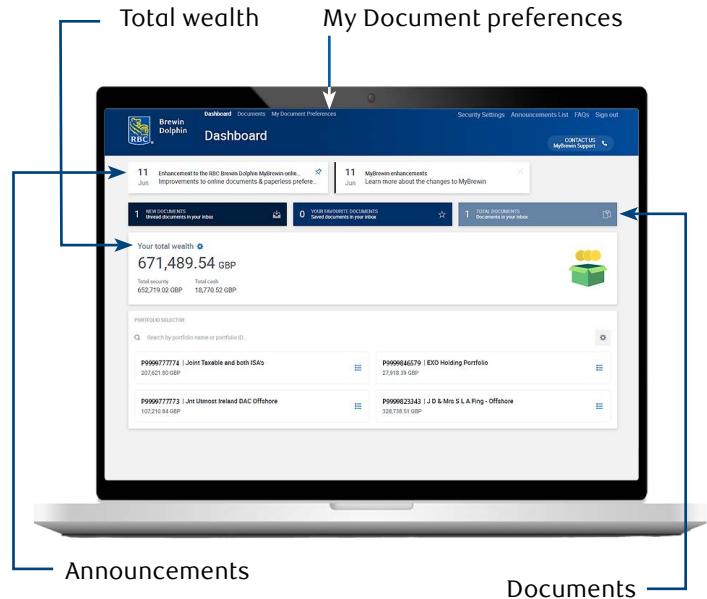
Total wealth

My Document preferences

RBC Brewin Dolphin

Dashboard Documents My Document Preferences

Security Settings Announcements List FAQs Sign out

Dashboard

CONTACT US
MyBrewin Support

11 Jun Enhancement to the RBC Brewin Dolphin MyBrewin onlie...
Improvements to online documents & paperless prefere...

11 Jun MyBrewin enhancements
Learn more about the changes to MyBrewin

1 NEW DOCUMENTS
Unread documents in your inbox

0 YOUR FAVOURITE DOCUMENTS
Saved documents in your inbox

1 TOTAL DOCUMENTS
Documents in your inbox

Your total wealth

671,489.54 GBP

Total security
652,719.02 GBP

Total cash
18,770.52 GBP

PORTFOLIO SELECTOR

Search by portfolio name or portfolio ID...

P9999777774 | Joint Taxable and both ISA's
207,621.80 GBP

P9999846579 | EXO Holding Portfolio
27,918.39 GBP

P9999777773 | Jnt Utmost Ireland DAC Offshore
107,210.84 GBP

P9999823343 | J D & Mrs S L A Fing - Offshore
328,738.51 GBP

Announcements

Documents